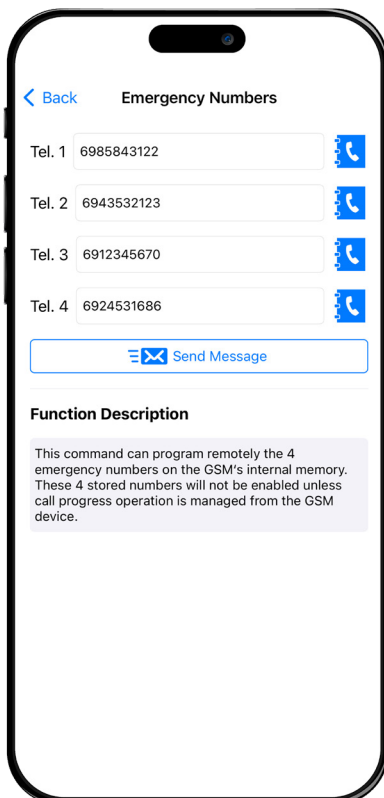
< Back

Emergency Numbers

Tel. 1 6985843122

Tel. 2 6943532123

Tel. 3 6912345670

Tel. 4 6924531686

Send Message

Function Description

This command can program remotely the 4 emergency numbers on the GSM's internal memory. These 4 stored numbers will not be enabled unless call progress operation is managed from the GSM device.